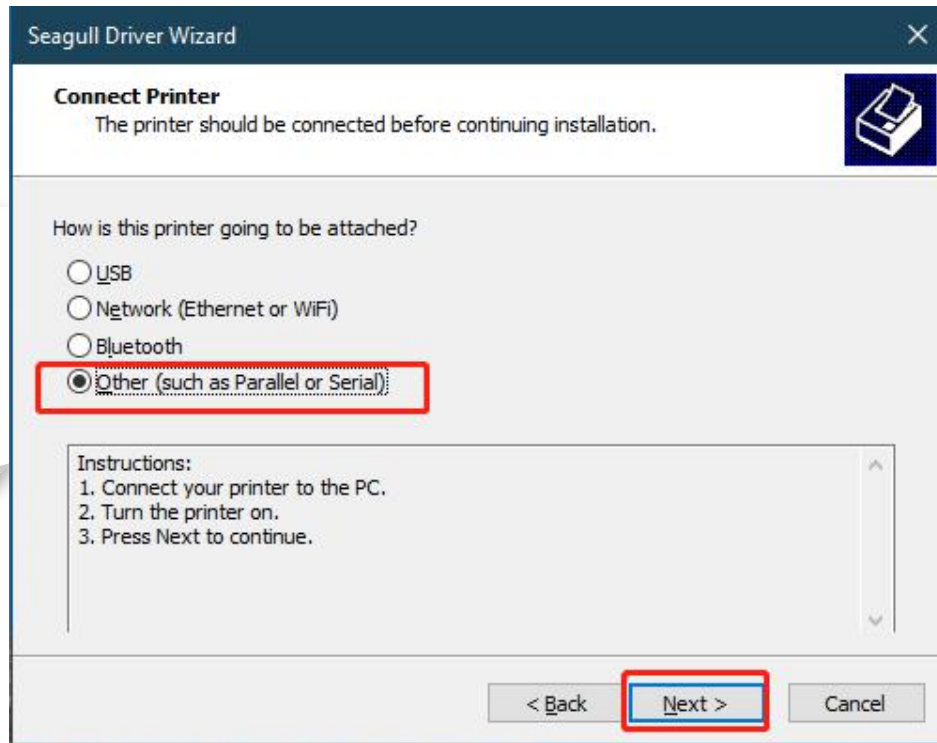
Seagull Driver Wizard

Connect Printer
The printer should be connected before continuing installation.

How is this printer going to be attached?

USB
Network (Ethernet or WiFi)
Bluetooth
Other (such as Parallel or Serial)

Instructions:
1. Connect your printer to the PC.
2. Turn the printer on.
3. Press Next to continue.

< Back
Next >
Cancel